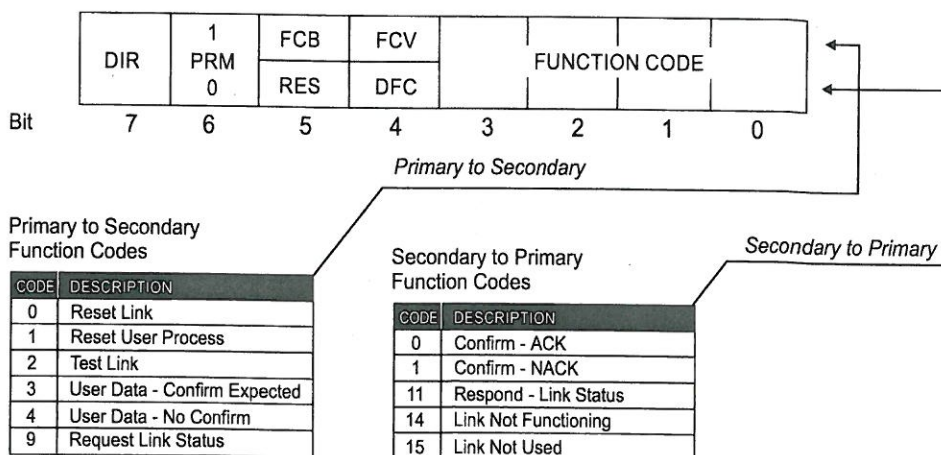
| DIR | 1 PRM 0 | FCB / RES | FCV / DFC | FUNCTION CODE | | | |
|---|---|---|---|---|---|---|---|
| 7 | 6 | 5 | 4 | 3 | 2 | 1 | 0 |

Bit

Primary to Secondary

Primary to Secondary Function Codes

| CODE | DESCRIPTION |
|---|---|
| 0 | Reset Link |
| 1 | Reset User Process |
| 2 | Test Link |
| 3 | User Data - Confirm Expected |
| 4 | User Data - No Confirm |
| 9 | Request Link Status |

Secondary to Primary Function Codes

| CODE | DESCRIPTION |
|---|---|
| 0 | Confirm - ACK |
| 1 | Confirm - NACK |
| 11 | Respond - Link Status |
| 14 | Link Not Functioning |
| 15 | Link Not Used |

Secondary to Primary